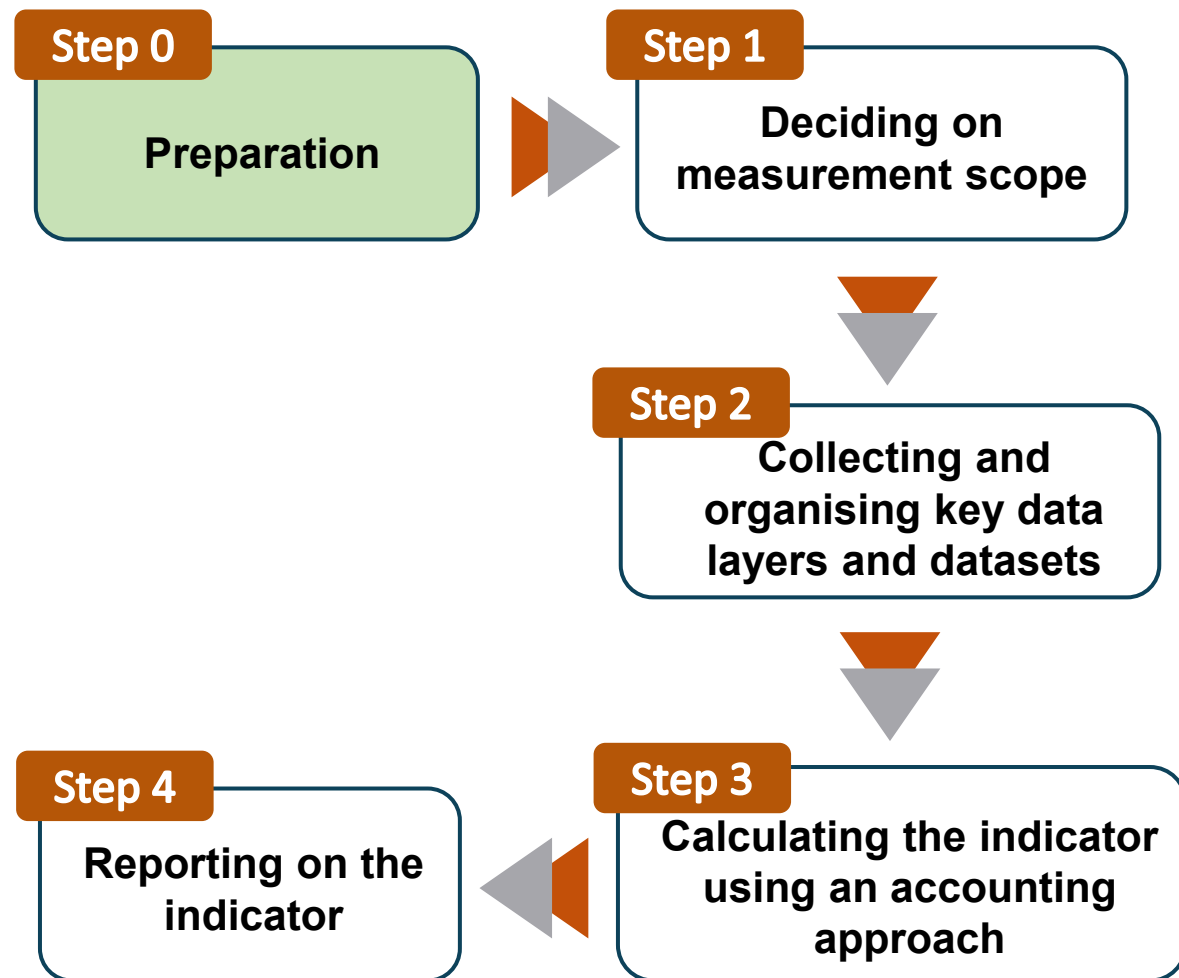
Step 0
Preparation

Step 1
Deciding on measurement scope

Step 2
Collecting and organising key data layers and datasets

Step 3
Calculating the indicator using an accounting approach

Step 4
Reporting on the indicator